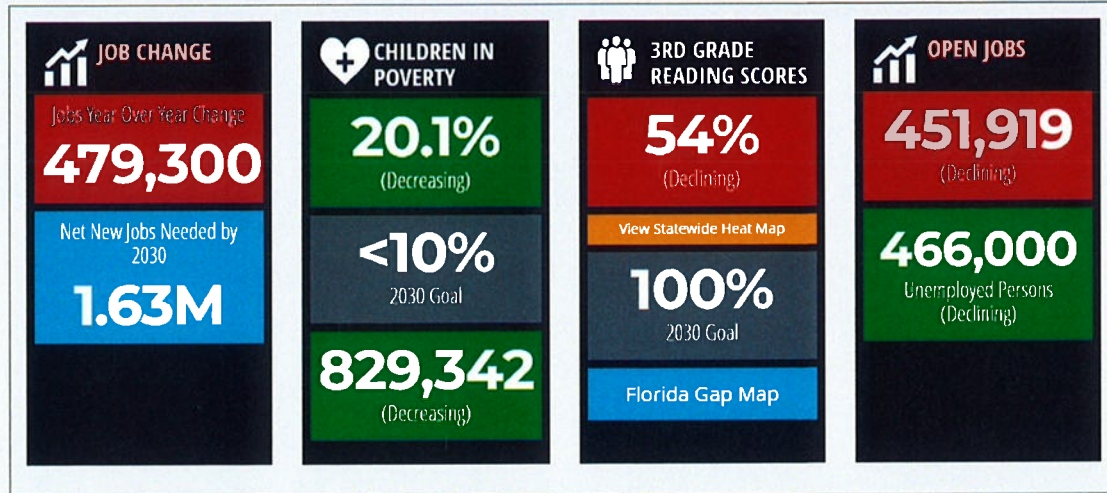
JOB CHANGE

Jobs Year Over Year Change
479,300

Net New Jobs Needed by 2030
1.63M

CHILDREN IN POVERTY

20.1%
(Decreasing)

<10%
2030 Goal

829,342
(Decreasing)

3RD GRADE READING SCORES

54%
(Declining)

View Statewide Heat Map

100%
2030 Goal

Florida Gap Map

OPEN JOBS

451,919
(Declining)

466,000
Unemployed Persons
(Declining)